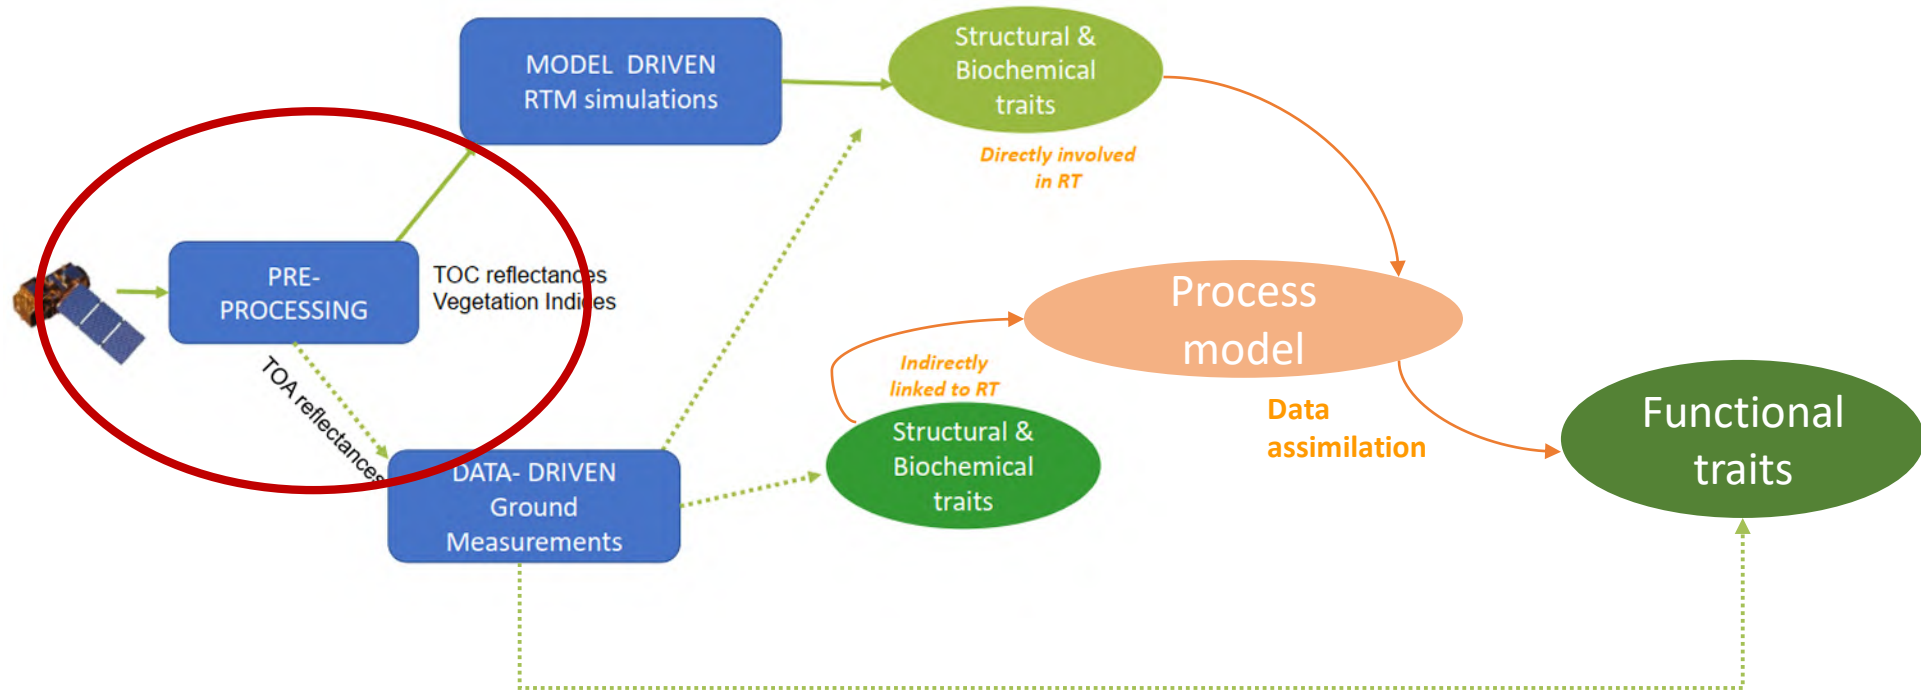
MODEL DRIVEN
RTM simulations

Structural &
Biochemical
traits

Directly involved
in RT

PRE-
PROCESSING

TOC reflectances
Vegetation Indices

TOA reflectances

Process
model

Indirectly
linked to RT

Data
assimilation

Functional
traits

Structural &
Biochemical
traits

DATA- DRIVEN
Ground
Measurements